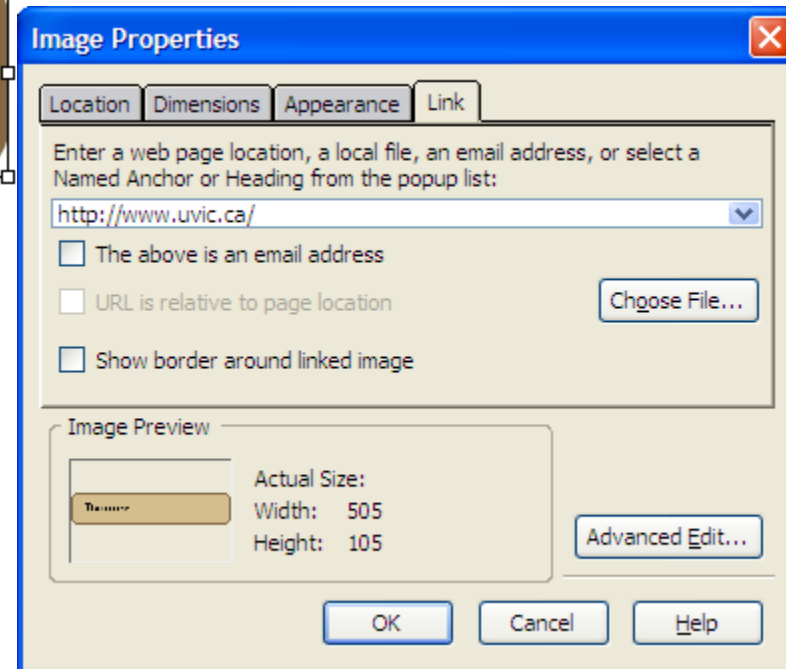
Image Properties

Location | Dimensions | Appearance | Link

Enter a web page location, a local file, an email address, or select a Named Anchor or Heading from the popup list:

http://www.uvic.ca/

The above is an email address

URL is relative to page location

Choose File...

Show border around linked image

Image Preview

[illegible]

Actual Size:
Width: 505
Height: 105

Advanced Edit...

OK

Cancel

Help